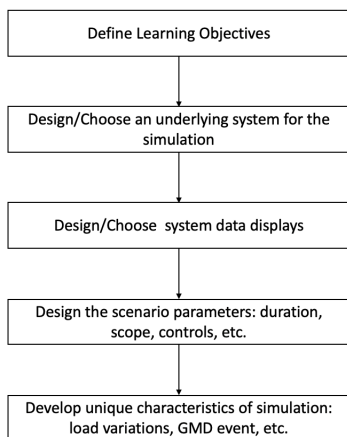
Define Learning Objectives

Design/Choose an underlying system for the simulation

Design/Choose system data displays

Design the scenario parameters: duration, scope, controls, etc.

Develop unique characteristics of simulation: load variations, GMD event, etc.